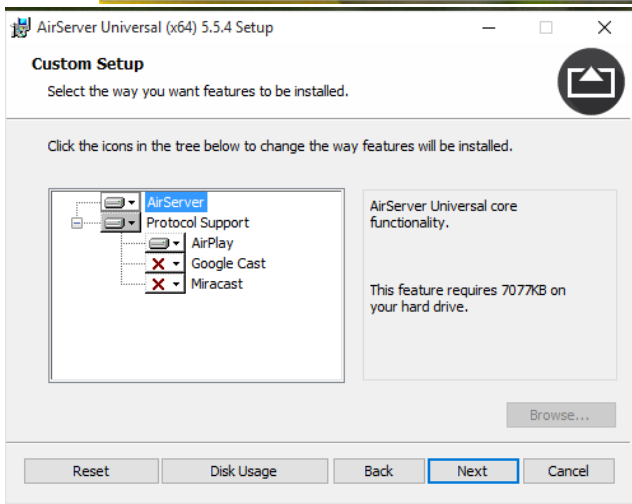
AirServer Universal (x64) 5.5.4 Setup

Custom Setup

Select the way you want features to be installed.

Click the icons in the tree below to change the way features will be installed.

AirServer
Protocol Support
AirPlay
Google Cast
Miracast

AirServer Universal core functionality.

This feature requires 7077KB on your hard drive.

Browse...

Reset | Disk Usage | Back | Next | Cancel